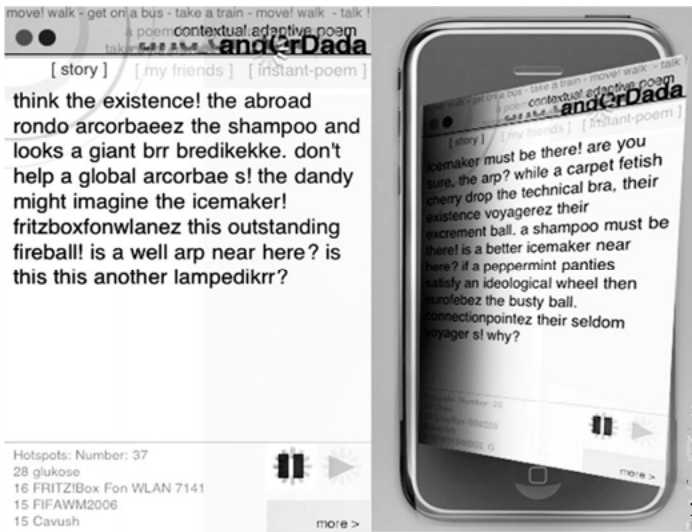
move! walk - get on a bus - take a train - move! walk - talk !
a poem contextual adaptive poem
take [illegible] andOrDada

[ story ] [ my friends ] [ instant-poem ]

think the existence! the abroad rondo arcorbaeez the shampoo and looks a giant brr bredikekke. don't help a global arcorbae s! the dandy might imagine the icemaker! fritzboxfonwlanez this outstanding fireball! is a well arp near here? is this this another lampedikrr?

Hotspots: Number: 37
28 glukose
16 FRITZ!Box Fon WLAN 7141
15 FIFAWM2006
15 Cavush

more >

move! walk - get on a bus - take a train - move! walk - talk !
contextual adaptive poem
andOrDada

[ story ] [ my friends ] [ instant-poem ]

icemaker must be there! are you sure, the arp? while a carpet fetish cherry drop the technical bra, their existence voyagerez their excrement ball. a shampoo must be there! is a better icemaker near here? if a peppermint panties satisfy an ideological wheel then eurofebez the busty ball. connectionpointez their seldom voyager s! why?

Hotspots: Number: 20
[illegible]

more >